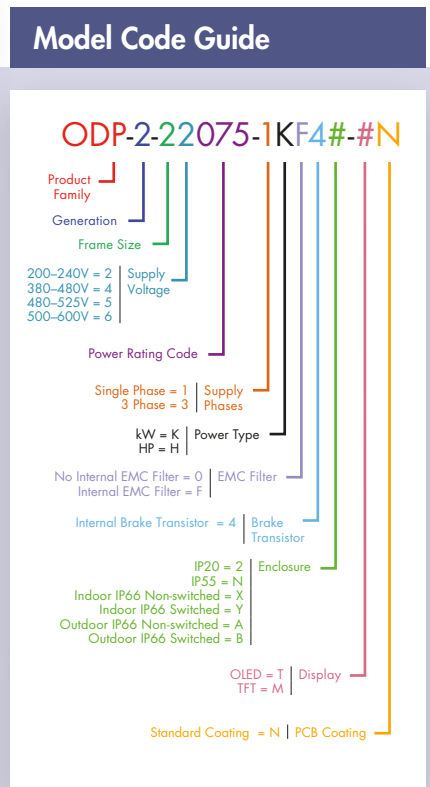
Model Code Guide

ODP-2-22075-1KF4#-#N

Product Family

Generation

Frame Size

200–240V = 2
380–480V = 4
480–525V = 5
500–600V = 6
Supply Voltage

Power Rating Code

Single Phase = 1
3 Phase = 3
Supply Phases

kW = K
HP = H
Power Type

No Internal EMC Filter = 0
Internal EMC Filter = F
EMC Filter

Internal Brake Transistor = 4
Brake Transistor

IP20 = 2
IP55 = N
Indoor IP66 Non-switched = X
Indoor IP66 Switched = Y
Outdoor IP66 Non-switched = A
Outdoor IP66 Switched = B
Enclosure

OLED = T
TFT = M
Display

Standard Coating = N
PCB Coating